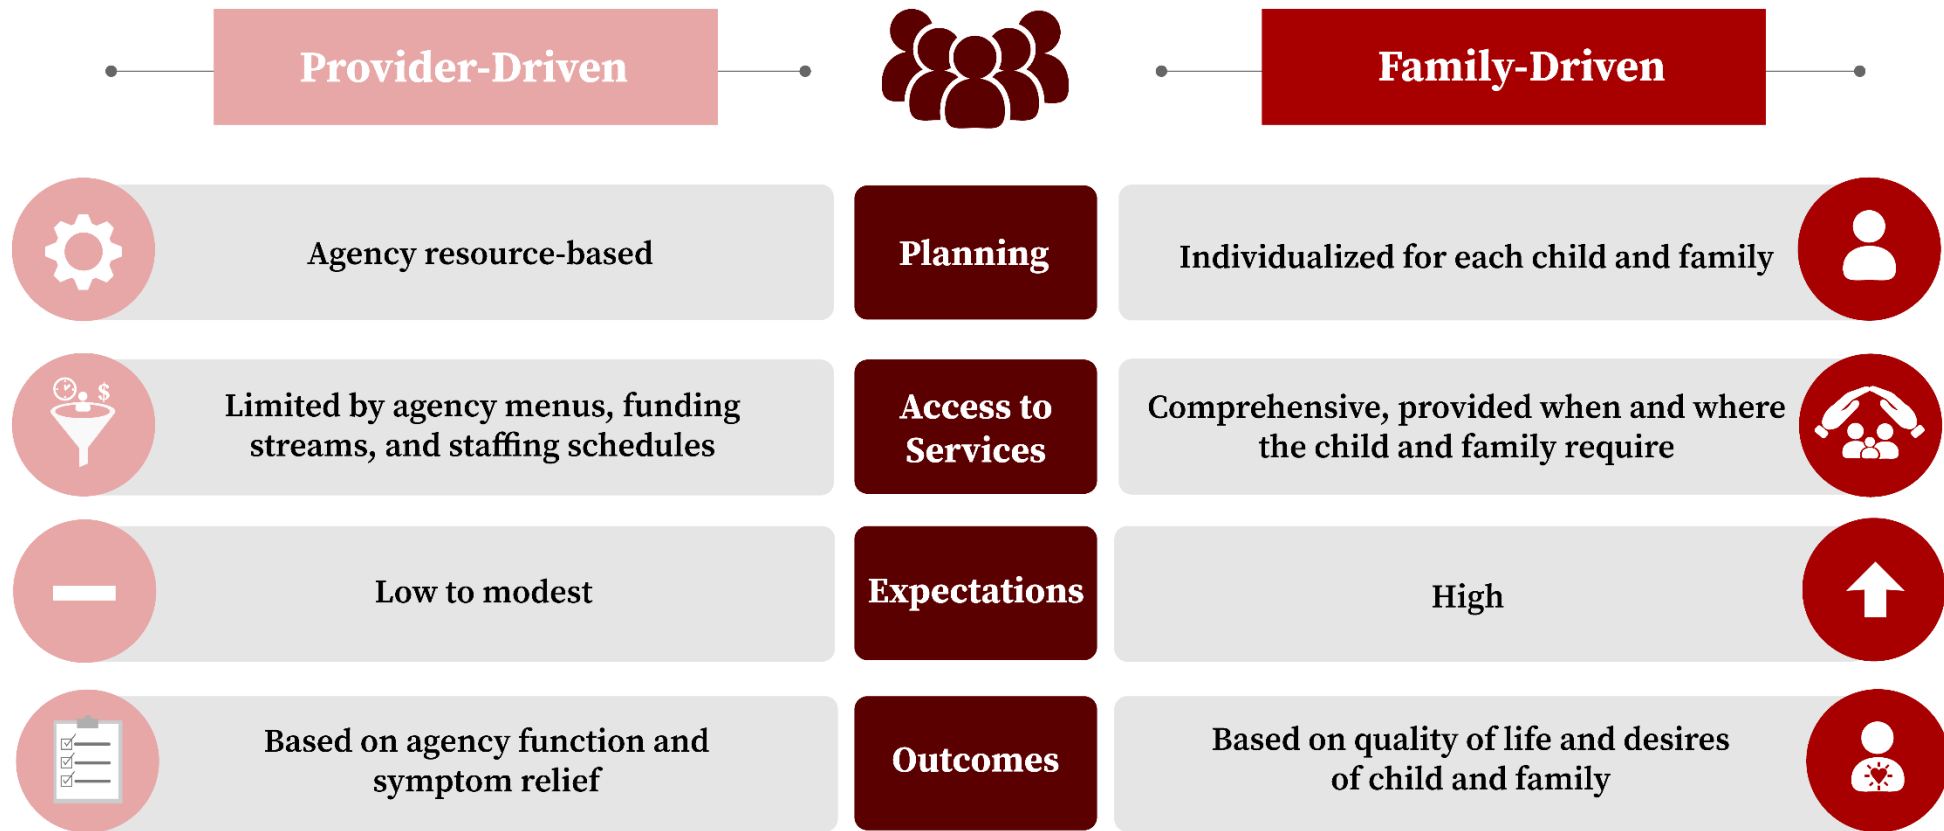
| Provider-Driven | | Family-Driven |
|---|---|---|
| Agency resource-based | Planning | Individualized for each child and family |
| Limited by agency menus, funding streams, and staffing schedules | Access to Services | Comprehensive, provided when and where the child and family require |
| Low to modest | Expectations | High |
| Based on agency function and symptom relief | Outcomes | Based on quality of life and desires of child and family |

$